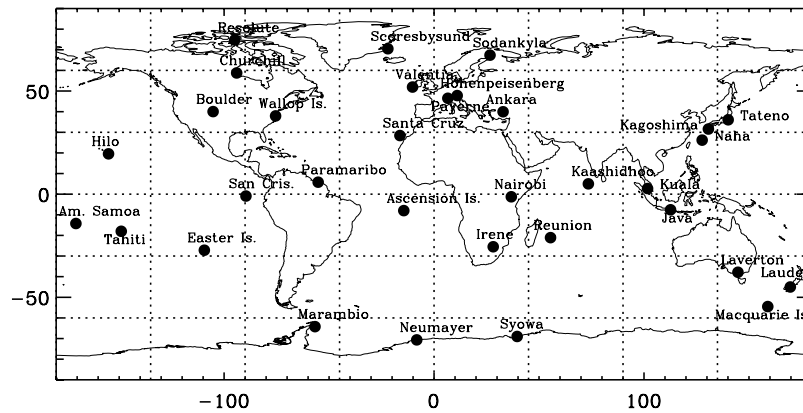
Resolute
Scoresbysund
Sodankyla
Churchill
Valentia
Hohenpeisenberg
Boulder
Wallop Is.
Payerne
Ankara
Tateno
Santa Cruz
Kagoshima
Naha
Hilo
Paramaribo
Kaashidhoo
San Cris.
Nairobi
Kuala
Ascension Is.
Am. Samoa
Reunion
Java
Tahiti
Irene
Easter Is.
Laverton
Laude
Macquarie Is
Marambio
Neumayer
Syowa
50
0
-50
-100
0
100